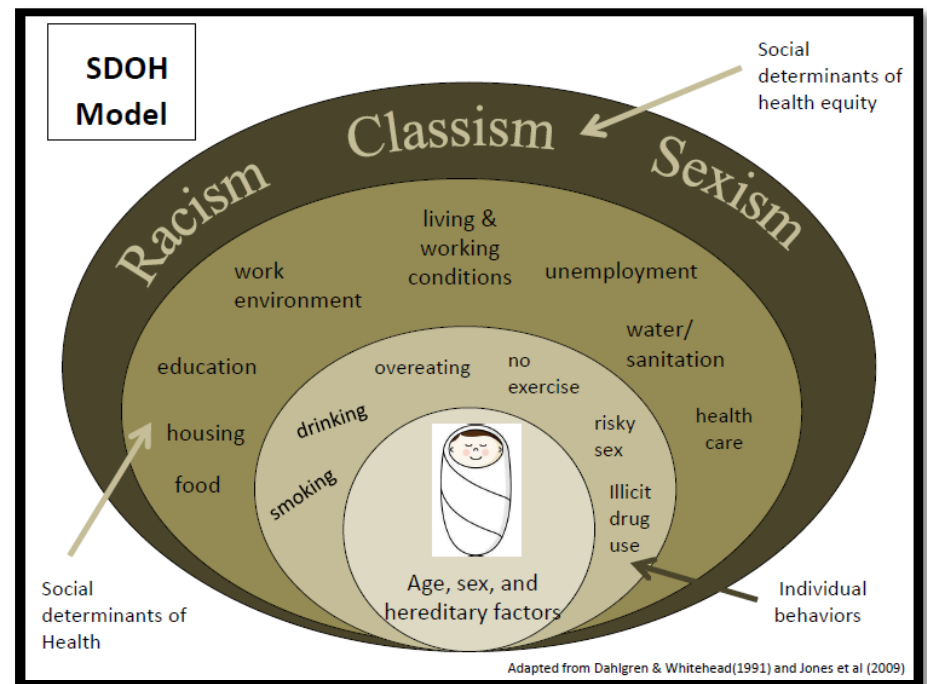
SDOH Model

Social determinants of health equity

Racism Classism Sexism

living & working conditions

work environment

unemployment

water/ sanitation

education

health care

housing

food

overeating

no exercise

drinking

risky sex

smoking

Illicit drug use

Age, sex, and hereditary factors

Social determinants of Health

Individual behaviors

Adapted from Dahlgren & Whitehead(1991) and Jones et al (2009)